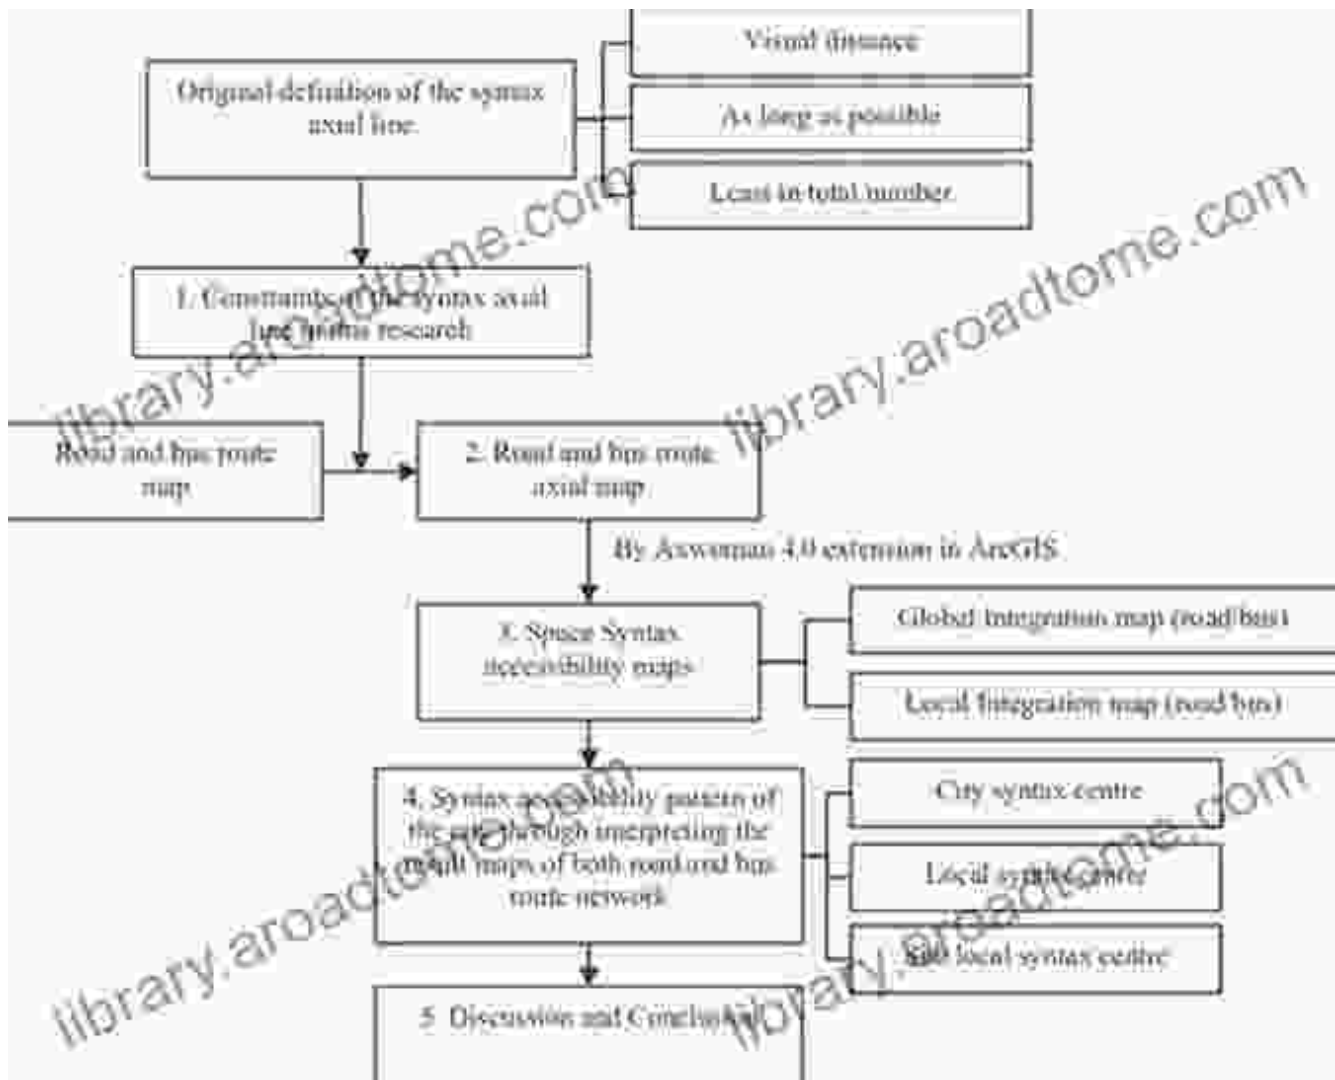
Original definition of the syntax axial line

Visual distance

As long as possible

Least in total number

1. Constraints of the syntax axial line in this research

Road and bus route map

2. Road and bus route axial map

By Axwoman 4.0 extension in ArcGIS

3. Space Syntax accessibility maps

Global Integration map (road/bus)

Local Integration map (road/bus)

4. Syntax accessibility pattern of the city through interpreting the result maps of both road and bus route network

City syntax centre

Local syntax centre

Sub local syntax centre

5. Discussion and Conclusion

library.aroadtome.com
library.aroadtome.com
library.aroadtome.com
library.aroadtome.com